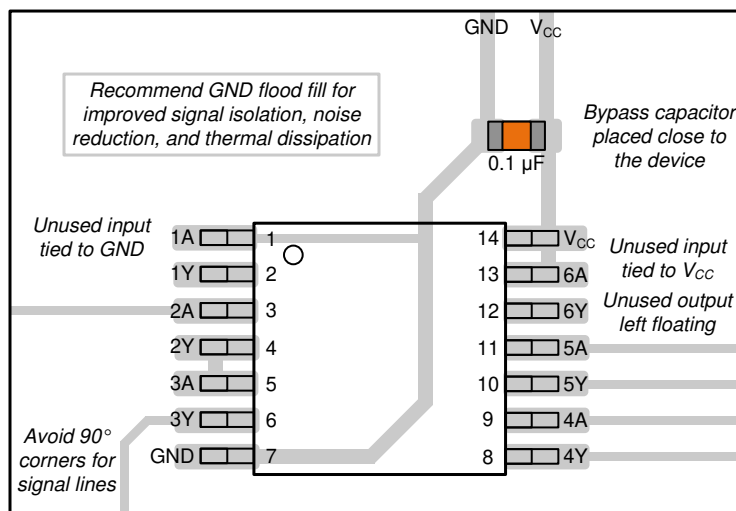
GND $V_{CC}$

Recommend GND flood fill for improved signal isolation, noise reduction, and thermal dissipation

Bypass capacitor placed close to the device

0.1 µF

Unused input tied to GND

1A 1
1Y 2
2A 3
2Y 4
3A 5
3Y 6
GND 7

14 $V_{CC}$
13 6A
12 6Y
11 5A
10 5Y
9 4A
8 4Y

Unused input tied to $V_{CC}$

Unused output left floating

Avoid 90° corners for signal lines